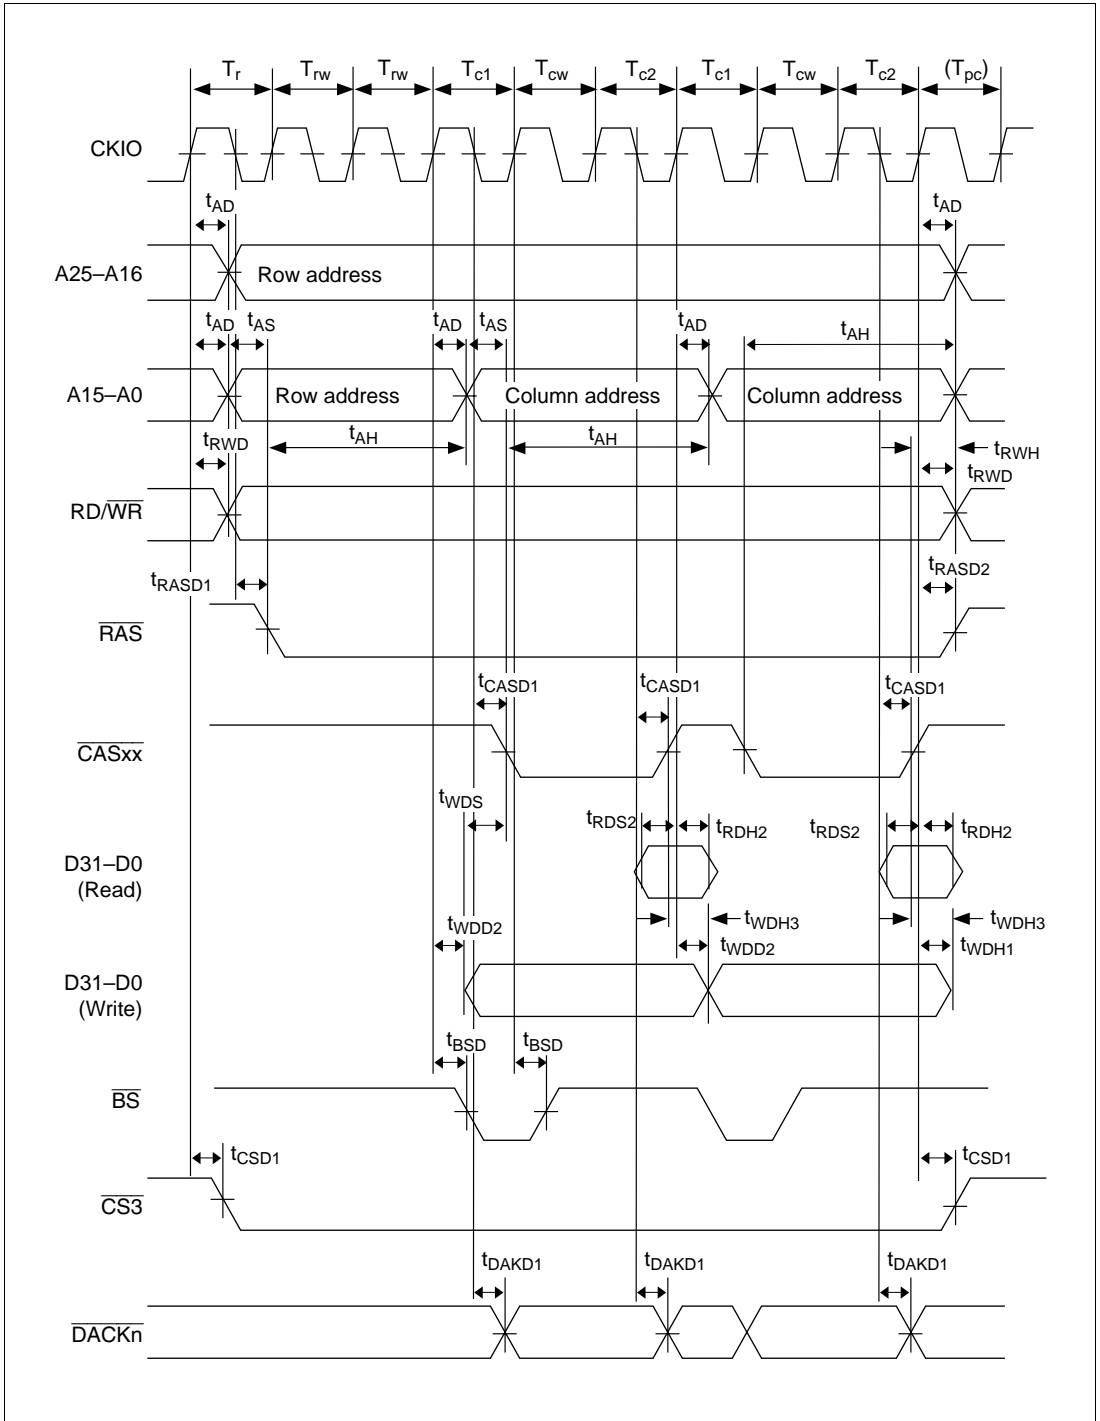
$T_r$ $T_{rw}$ $T_{rw}$ $T_{c1}$ $T_{cw}$ $T_{c2}$ $T_{c1}$ $T_{cw}$ $T_{c2}$ $(T_{pc})$

CKIO

$t_{AD}$ $t_{AD}$

A25–A16

Row address

$t_{AD}$ $t_{AS}$ $t_{AD}$ $t_{AS}$ $t_{AD}$ $t_{AH}$

A15–A0

Row address

Column address

Column address

$t_{RWD}$ $t_{AH}$ $t_{AH}$ $t_{RWH}$ $t_{RWD}$

RD/$\overline{WR}$

$t_{RASD1}$ $t_{RASD2}$

$\overline{RAS}$

$t_{CASD1}$ $t_{CASD1}$ $t_{CASD1}$

$\overline{CASxx}$

$t_{WDS}$ $t_{RDS2}$ $t_{RDH2}$ $t_{RDS2}$ $t_{RDH2}$

D31–D0
(Read)

$t_{WDD2}$ $t_{WDH3}$ $t_{WDD2}$ $t_{WDH3}$ $t_{WDH1}$

D31–D0
(Write)

$t_{BSD}$ $t_{BSD}$

$\overline{BS}$

$t_{CSD1}$ $t_{CSD1}$

$\overline{CS3}$

$t_{DAKD1}$ $t_{DAKD1}$ $t_{DAKD1}$

$\overline{DACKn}$